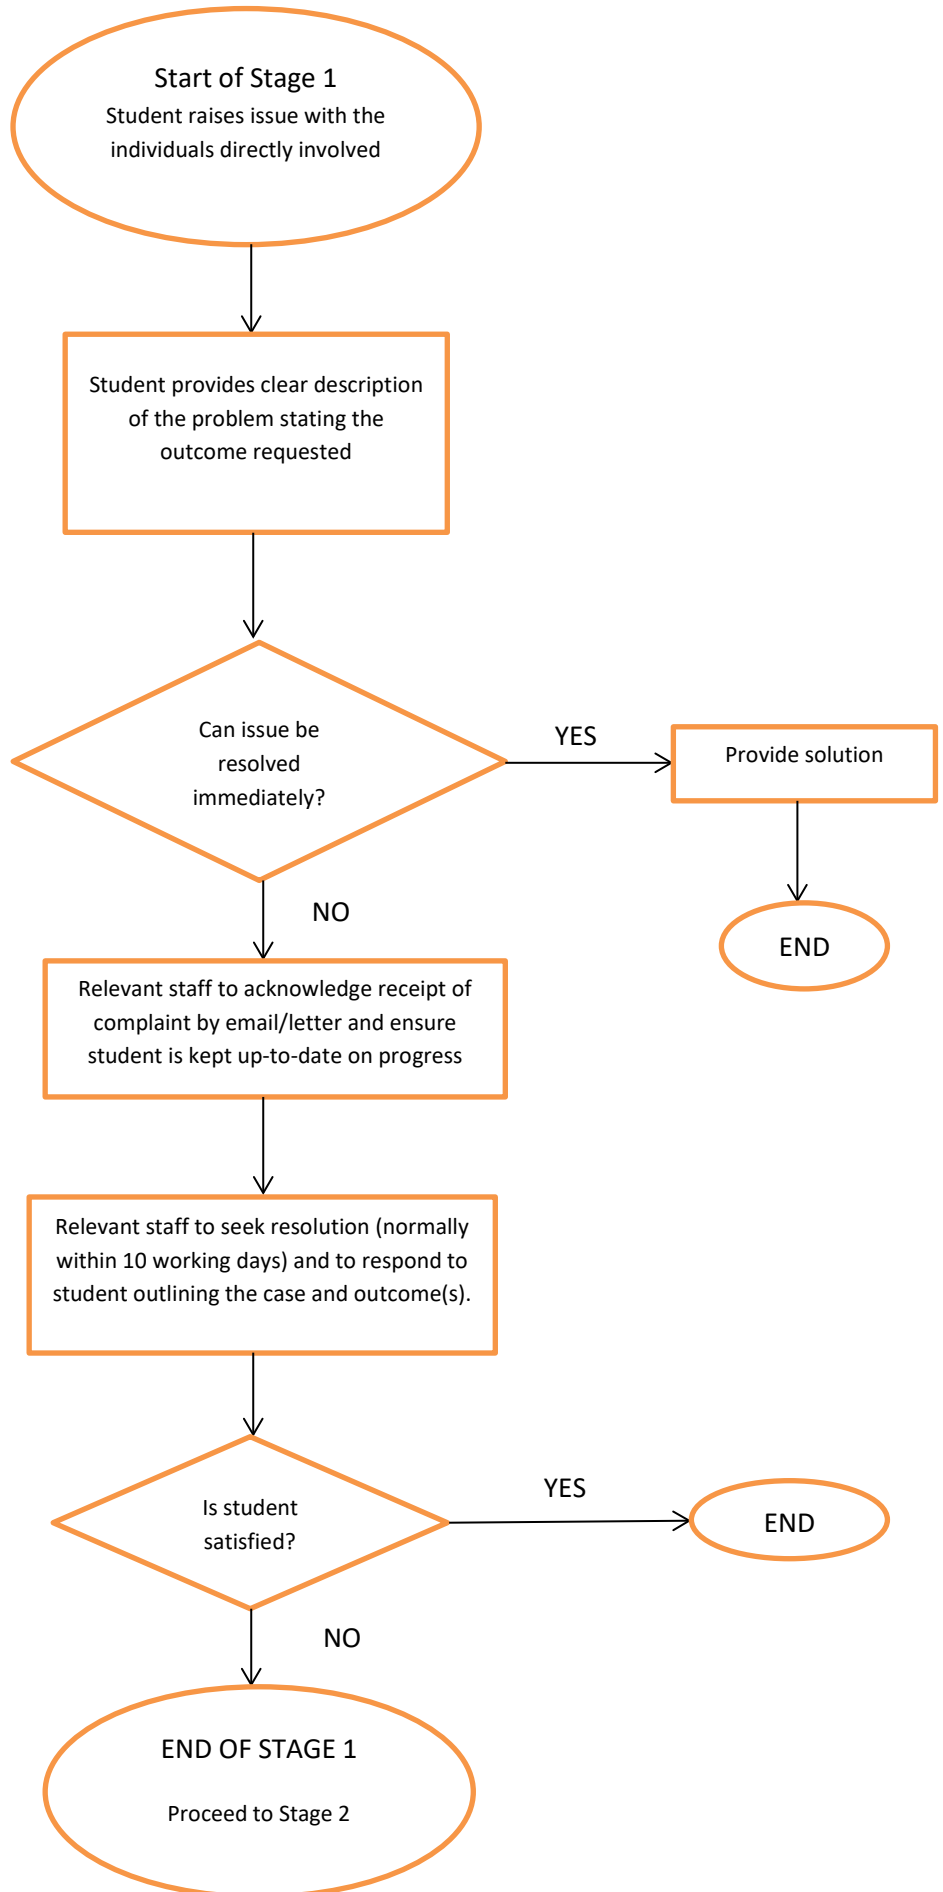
Start of Stage 1
Student raises issue with the individuals directly involved

Student provides clear description of the problem stating the outcome requested

Can issue be resolved immediately?

YES

Provide solution

END

NO

Relevant staff to acknowledge receipt of complaint by email/letter and ensure student is kept up-to-date on progress

Relevant staff to seek resolution (normally within 10 working days) and to respond to student outlining the case and outcome(s).

Is student satisfied?

YES

END

NO

END OF STAGE 1

Proceed to Stage 2